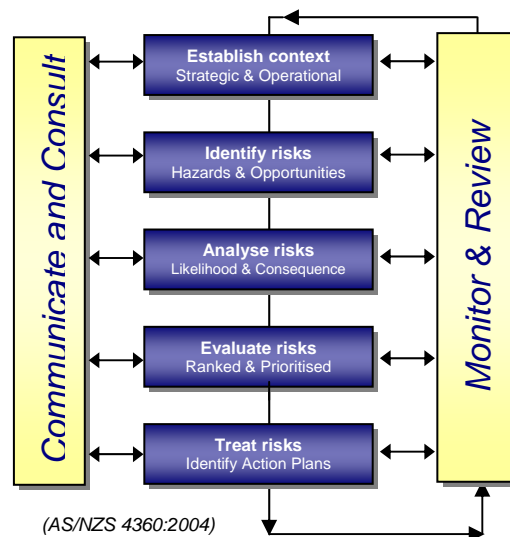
Communicate and Consult

Establish context
Strategic & Operational

Identify risks
Hazards & Opportunities

Analyse risks
Likelihood & Consequence

Evaluate risks
Ranked & Prioritised

Treat risks
Identify Action Plans

Monitor & Review

(AS/NZS 4360:2004)